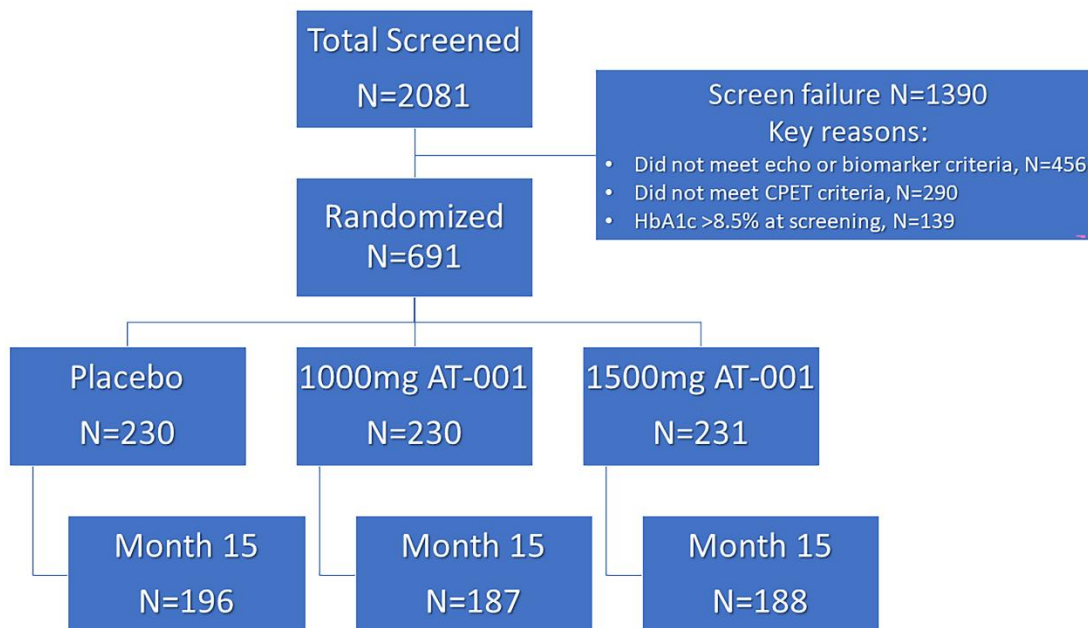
Total Screened
N=2081

Screen failure N=1390
Key reasons:
• Did not meet echo or biomarker criteria, N=456
• Did not meet CPET criteria, N=290
• HbA1c >8.5% at screening, N=139

Randomized
N=691

Placebo
N=230

1000mg AT-001
N=230

1500mg AT-001
N=231

Month 15
N=196

Month 15
N=187

Month 15
N=188